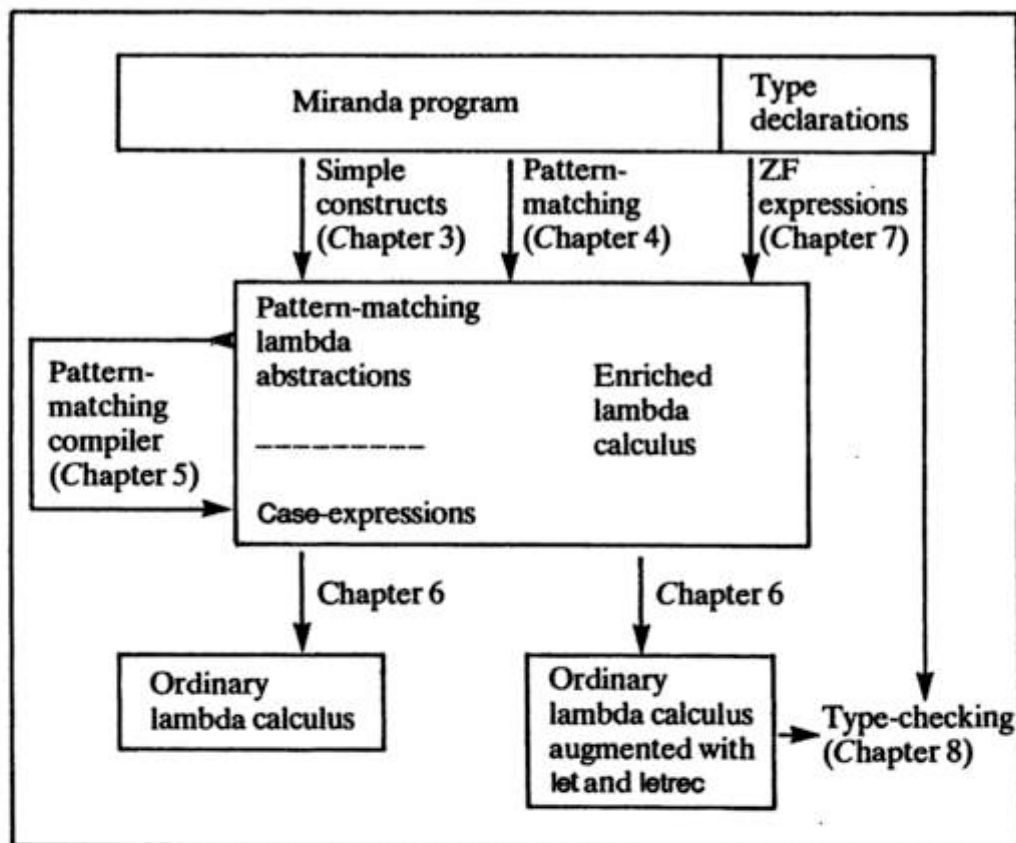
Miranda program

Type declarations

Simple constructs (Chapter 3)

Pattern-matching (Chapter 4)

ZF expressions (Chapter 7)

Pattern-matching lambda abstractions

Enriched lambda calculus

Pattern-matching compiler (Chapter 5)

Case-expressions

Chapter 6

Chapter 6

Ordinary lambda calculus

Ordinary lambda calculus augmented with let and letrec

Type-checking (Chapter 8)